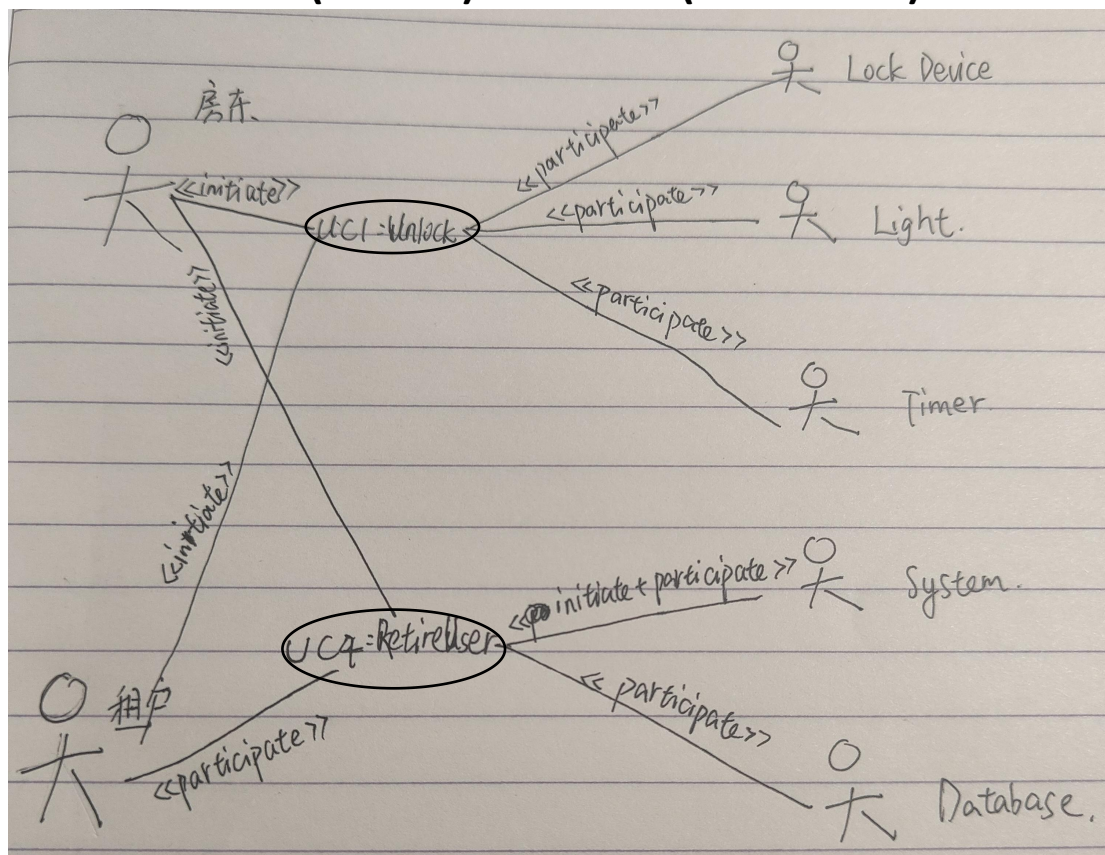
房东

Lock Device

<<participate>>

<<initiate>>

UC1: Unlock

<<participate>>

Light.

<<initiate>>

<<participate>>

Timer.

<<initiate>>

<<initiate + participate>>

System.

UC4: RetireUser

<<participate>>

租户

<<participate>>

Database.